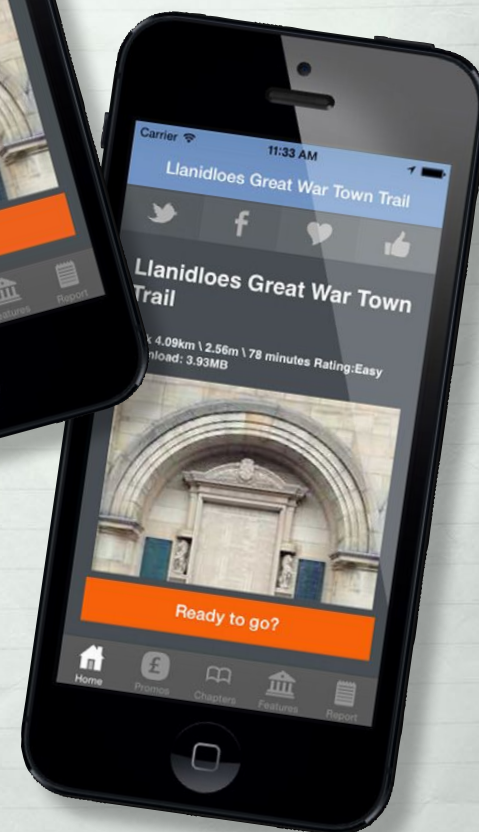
Features
Report

Carrier
11:33 AM
Llanidloes Great War Town Trail

Llanidloes Great War Town Trail

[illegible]k 4.09km \ 2.56m \ 78 minutes Rating:Easy
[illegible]nload: 3.93MB

Ready to go?

Home
Promos
Chapters
Features
Report